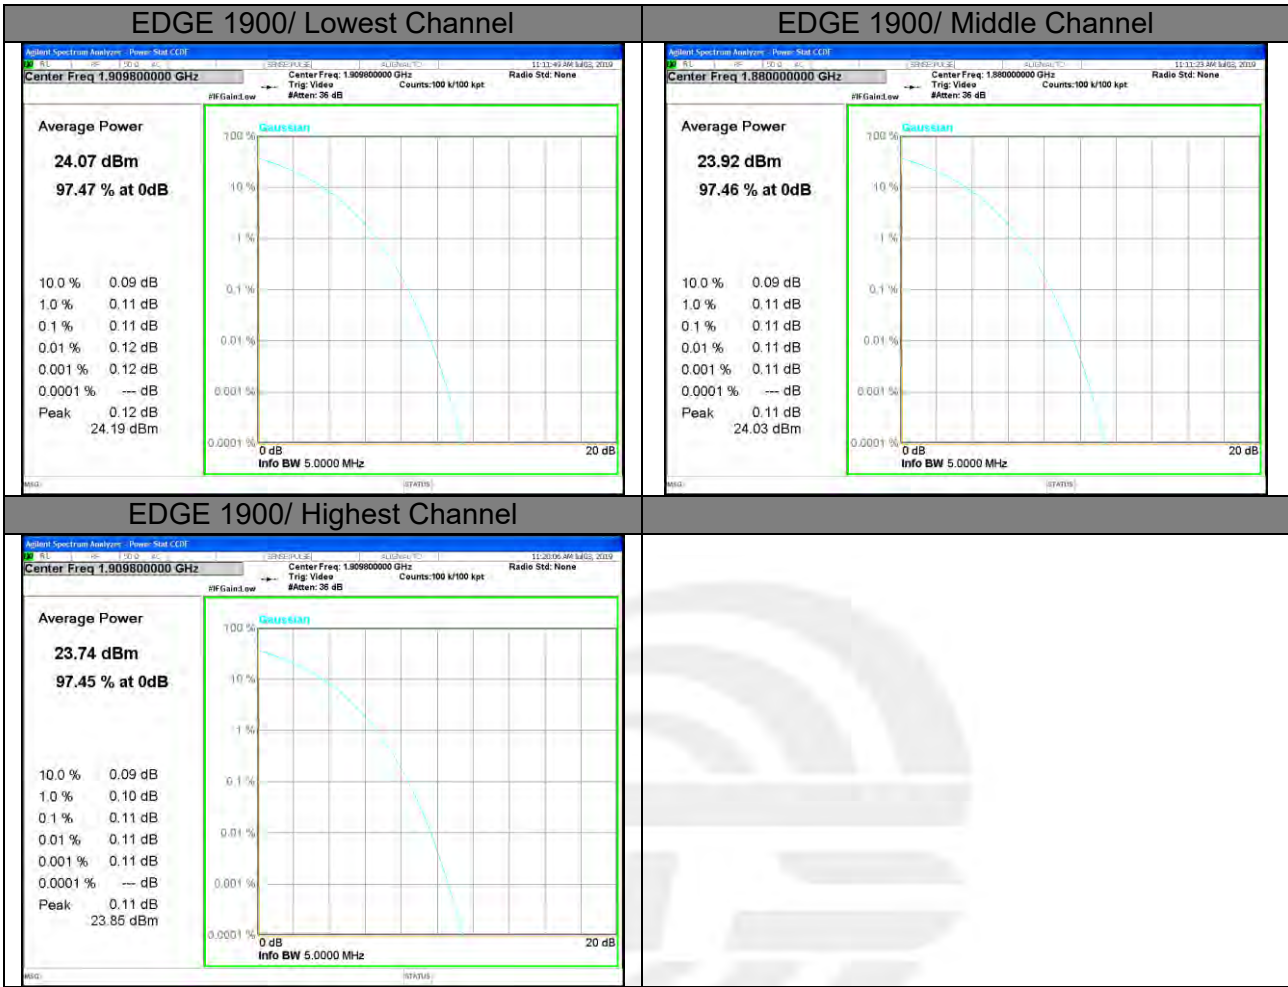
| EDGE 1900/ Lowest Channel | EDGE 1900/ Middle Channel |
|---|---|
| Agilent Spectrum Analyzer - Power Stat CCDF<br>RL RF 50 Ω AC SENSE:PULSE ALIGN AUTO 11:11:49 AM Jul 03, 2019<br>Center Freq 1.909800000 GHz<br>Center Freq: 1.909800000 GHz Trig: Video #Atten: 36 dB Counts:100 k/100 kpt Radio Std: None<br>#IFGain:Low<br>Average Power<br>24.07 dBm<br>97.47 % at 0dB<br>Gaussian<br>100 % 10 % 1 % 0.1 % 0.01 % 0.001 % 0.0001 %<br>10.0 % 0.09 dB<br>1.0 % 0.11 dB<br>0.1 % 0.11 dB<br>0.01 % 0.12 dB<br>0.001 % 0.12 dB<br>0.0001 % --- dB<br>Peak 0.12 dB<br>24.19 dBm<br>0 dB 20 dB<br>Info BW 5.0000 MHz<br>MSG STATUS | Agilent Spectrum Analyzer - Power Stat CCDF<br>RL RF 50 Ω AC SENSE:PULSE ALIGN AUTO 11:11:23 AM Jul 03, 2019<br>Center Freq 1.880000000 GHz<br>Center Freq: 1.880000000 GHz Trig: Video #Atten: 36 dB Counts:100 k/100 kpt Radio Std: None<br>#IFGain:Low<br>Average Power<br>23.92 dBm<br>97.46 % at 0dB<br>Gaussian<br>100 % 10 % 1 % 0.1 % 0.01 % 0.001 % 0.0001 %<br>10.0 % 0.09 dB<br>1.0 % 0.11 dB<br>0.1 % 0.11 dB<br>0.01 % 0.11 dB<br>0.001 % 0.11 dB<br>0.0001 % --- dB<br>Peak 0.11 dB<br>24.03 dBm<br>0 dB 20 dB<br>Info BW 5.0000 MHz<br>MSG STATUS |
| EDGE 1900/ Highest Channel | |
| Agilent Spectrum Analyzer - Power Stat CCDF<br>RL RF 50 Ω AC SENSE:PULSE ALIGN AUTO 11:20:06 AM Jul 03, 2019<br>Center Freq 1.909800000 GHz<br>Center Freq: 1.909800000 GHz Trig: Video #Atten: 36 dB Counts:100 k/100 kpt Radio Std: None<br>#IFGain:Low<br>Average Power<br>23.74 dBm<br>97.45 % at 0dB<br>Gaussian<br>100 % 10 % 1 % 0.1 % 0.01 % 0.001 % 0.0001 %<br>10.0 % 0.09 dB<br>1.0 % 0.10 dB<br>0.1 % 0.11 dB<br>0.01 % 0.11 dB<br>0.001 % 0.11 dB<br>0.0001 % --- dB<br>Peak 0.11 dB<br>23.85 dBm<br>0 dB 20 dB<br>Info BW 5.0000 MHz<br>MSG STATUS | |